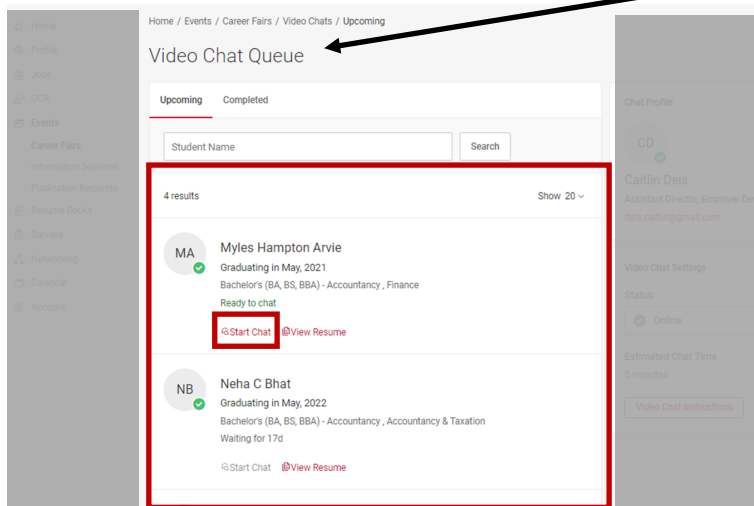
Home
Profile
Jobs
OCR
Events
Career Fairs
Information Sessions
Publication Requests
Resume Books
Surveys
Networking
Calendar
Account

Home / Events / Career Fairs / Video Chats / Upcoming

Video Chat Queue

Upcoming Completed

Student Name

Search

4 results

Show 20

MA

Myles Hampton Arvie

Graduating in May, 2021

Bachelor's (BA, BS, BBA) - Accountancy , Finance

Ready to chat

Start Chat View Resume

NB

Neha C Bhat

Graduating in May, 2022

Bachelor's (BA, BS, BBA) - Accountancy , Accountancy & Taxation

Waiting for 17d

Start Chat View Resume

Chat Profile

CD

Caitlin Deis

Assistant Director, Employer De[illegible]

deis.caitlin@gmail.com

Video Chat Settings

Status

Online

Estimated Chat Time

5 minutes

Video Chat Instructions